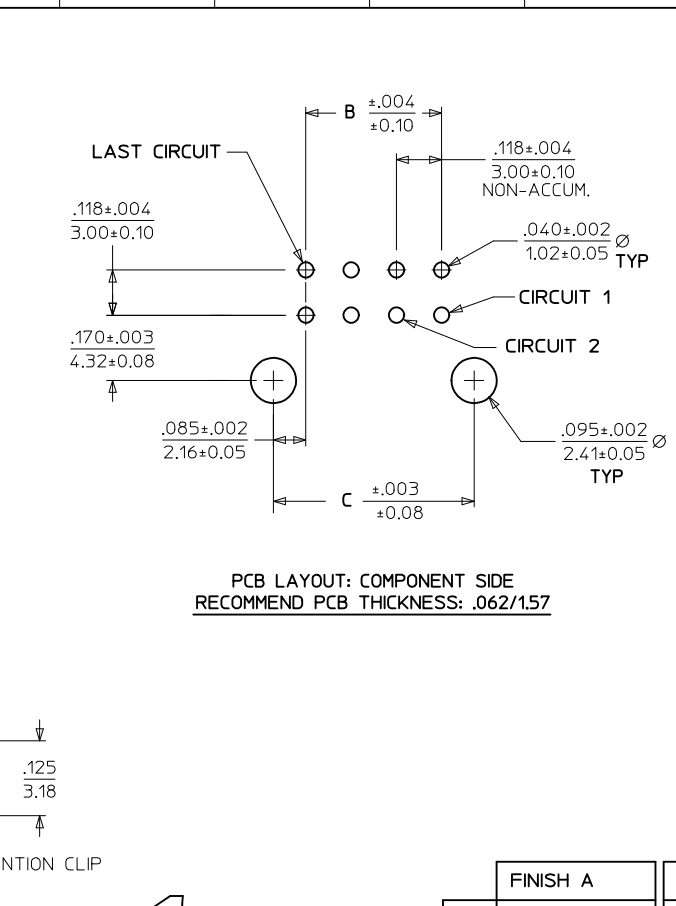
B $\frac{\pm.004}{\pm0.10}$

LAST CIRCUIT

$\frac{.118\pm.004}{3.00\pm0.10}$
NON-ACCUM.

$\frac{.118\pm.004}{3.00\pm0.10}$

$\frac{.040\pm.002}{1.02\pm0.05}$ Ø
TYP

CIRCUIT 1

$\frac{.170\pm.003}{4.32\pm0.08}$

CIRCUIT 2

$\frac{.085\pm.002}{2.16\pm0.05}$

$\frac{.095\pm.002}{2.41\pm0.05}$ Ø
TYP

C $\frac{\pm.003}{\pm0.08}$

PCB LAYOUT: COMPONENT SIDE
RECOMMEND PCB THICKNESS: .062/1.57

$\frac{.125}{3.18}$

NTION CLIP

FINISH A